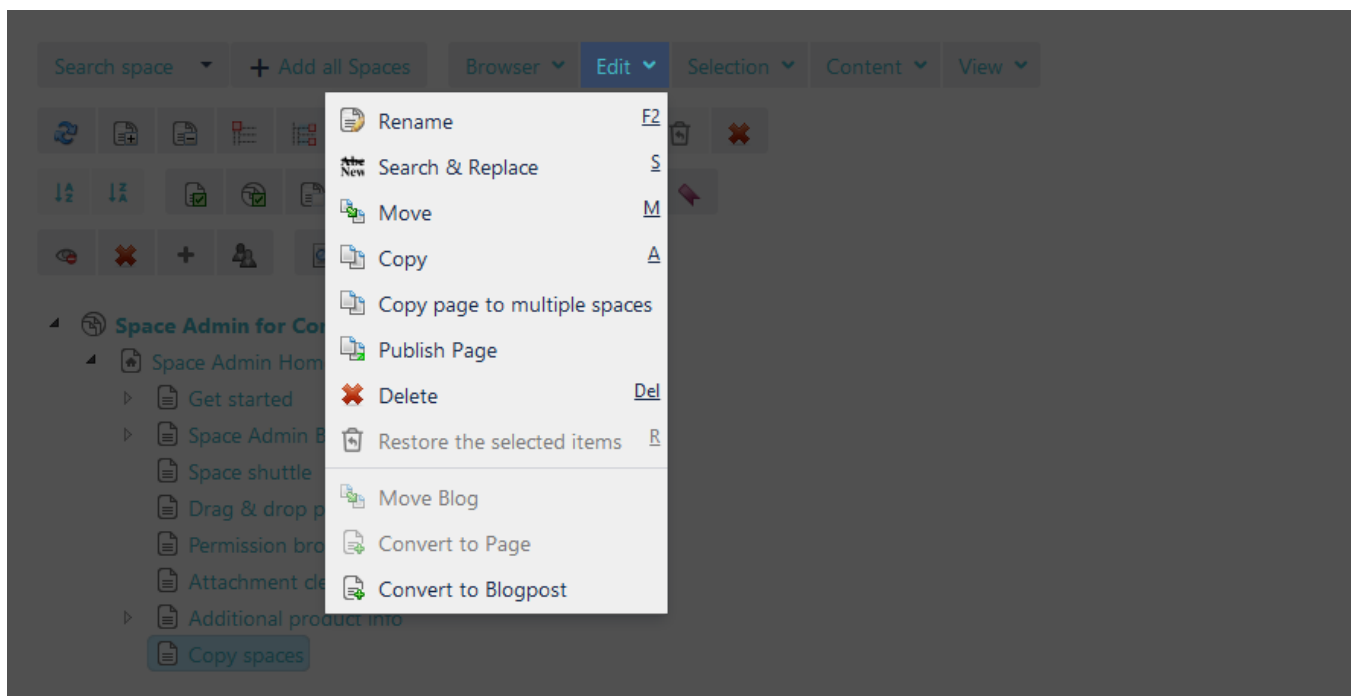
Search space
Add all Spaces
Browser
Edit
Selection
Content
View

Rename F2
Abc New Search & Replace S
Move M
Copy A
Copy page to multiple spaces
Publish Page
Delete Del
Restore the selected items R
Move Blog
Convert to Page
Convert to Blogpost

Space Admin for Co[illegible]
Space Admin Hom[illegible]
Get started
Space Admin B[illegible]
Space shuttle
Drag & drop p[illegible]
Permission bro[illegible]
Attachment cle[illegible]
Additional product info
Copy spaces